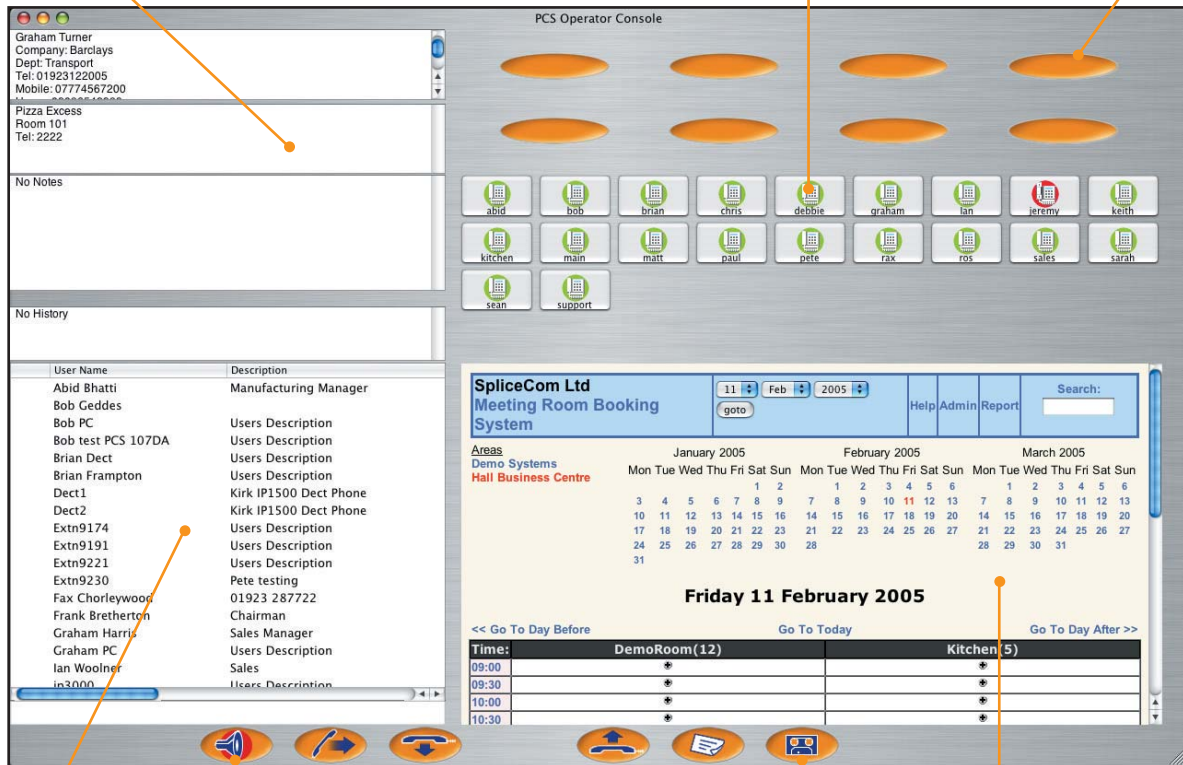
PCS Operator Console

Graham Turner
Company: Barclays
Dept: Transport
Tel: 01923122005
Mobile: 07774567200

Pizza Excess
Room 101
Tel: 2222

No Notes

No History

| User Name | Description |
|---|---|
| Abid Bhatti | Manufacturing Manager |
| Bob Geddes | |
| Bob PC | Users Description |
| Bob test PCS 107DA | Users Description |
| Brian Dect | Users Description |
| Brian Frampton | Users Description |
| Dect1 | Kirk IP1500 Dect Phone |
| Dect2 | Kirk IP1500 Dect Phone |
| Extn9174 | Users Description |
| Extn9191 | Users Description |
| Extn9221 | Users Description |
| Extn9230 | Pete testing |
| Fax Chorleywood | 01923 287722 |
| Frank Bretherton | Chairman |
| Graham Harris | Sales Manager |
| Graham PC | Users Description |
| Ian Woolner | Sales |
| ip3000 | Users Description |

abid bob brian chris debbie graham ian jeremy keith
kitchen main matt paul pete rax ros sales sarah
sean support

SpliceCom Ltd
Meeting Room Booking System
11 Feb 2005
goto
Help Admin Report
Search:

Areas
Demo Systems
Hall Business Centre

January 2005
Mon Tue Wed Thu Fri Sat Sun
1 2
3 4 5 6 7 8 9
10 11 12 13 14 15 16
17 18 19 20 21 22 23
24 25 26 27 28 29 30
31

February 2005
Mon Tue Wed Thu Fri Sat Sun
1 2 3 4 5 6
7 8 9 10 11 12 13
14 15 16 17 18 19 20
21 22 23 24 25 26 27
28

March 2005
Mon Tue Wed Thu Fri Sat Sun
1 2 3 4 5 6
7 8 9 10 11 12 13
14 15 16 17 18 19 20
21 22 23 24 25 26 27
28 29 30 31

Friday 11 February 2005

<< Go To Day Before    Go To Today    Go To Day After >>

| Time: | DemoRoom(12) | Kitchen(5) |
|---|---|---|
| 09:00 | | |
| 09:30 | | |
| 10:00 | | |
| 10:30 | | |